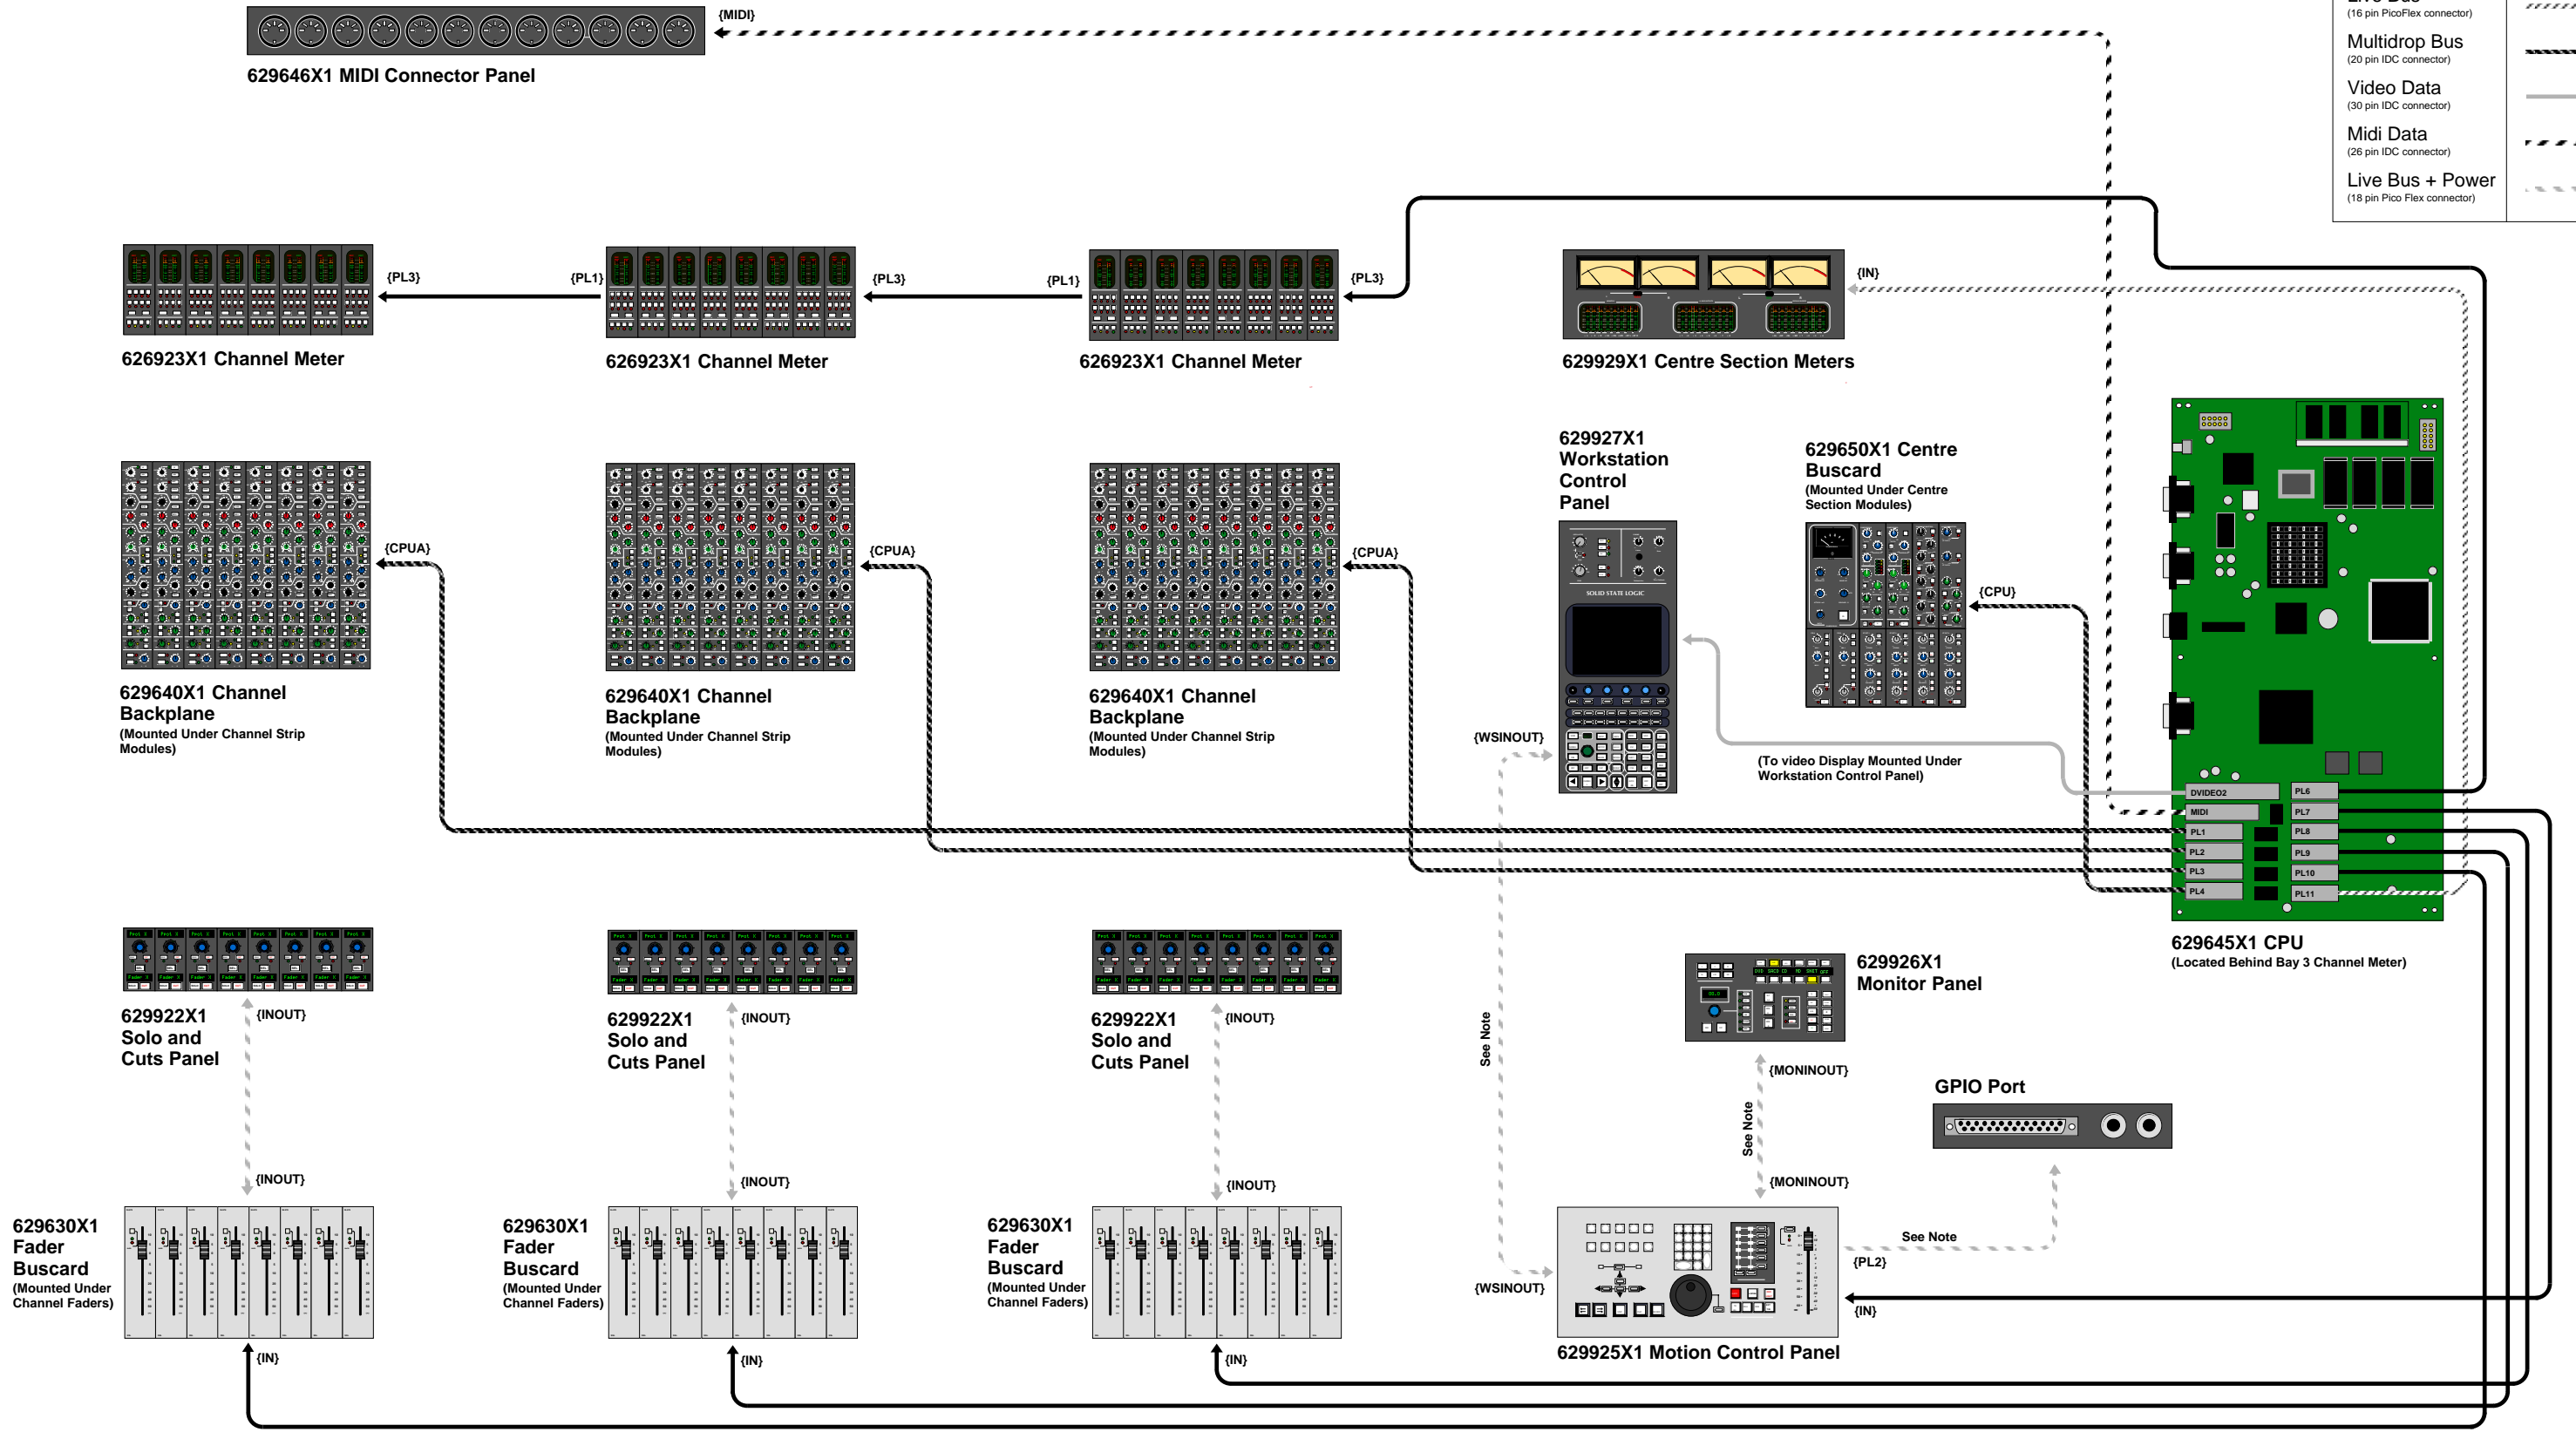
{MIDI}
629646X1 MIDI Connector Panel

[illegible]
(16 pin PicoFlex connector)
Multidrop Bus
(20 pin IDC connector)
Video Data
(30 pin IDC connector)
Midi Data
(26 pin IDC connector)
Live Bus + Power
(18 pin Pico Flex connector)

{PL3} {PL1} {PL3} {PL1} {PL3}
626923X1 Channel Meter
626923X1 Channel Meter
626923X1 Channel Meter

{IN}
629929X1 Centre Section Meters

629927X1 Workstation Control Panel

629650X1 Centre Buscard
(Mounted Under Centre Section Modules)

{CPUA}
629640X1 Channel Backplane
(Mounted Under Channel Strip Modules)

{CPUA}
629640X1 Channel Backplane
(Mounted Under Channel Strip Modules)

{CPUA}
629640X1 Channel Backplane
(Mounted Under Channel Strip Modules)

{CPU}

SOLID STATE LOGIC

{WSINOUT}

(To video Display Mounted Under Workstation Control Panel)

DVIDEO2
MIDI
PL1
PL2
PL3
PL4
PL6
PL7
PL8
PL9
PL10
PL11

629645X1 CPU
(Located Behind Bay 3 Channel Meter)

629922X1 Solo and Cuts Panel
{INOUT}
629922X1 Solo and Cuts Panel
{INOUT}
629922X1 Solo and Cuts Panel
{INOUT}

629926X1 Monitor Panel

See Note

{MONINOUT}
See Note
{MONINOUT}

GPIO Port

{INOUT}
{INOUT}
{INOUT}

629630X1 Fader Buscard
(Mounted Under Channel Faders)
629630X1 Fader Buscard
(Mounted Under Channel Faders)
629630X1 Fader Buscard
(Mounted Under Channel Faders)

See Note
{PL2}
{WSINOUT}
{IN}

{IN}
{IN}
{IN}

629925X1 Motion Control Panel